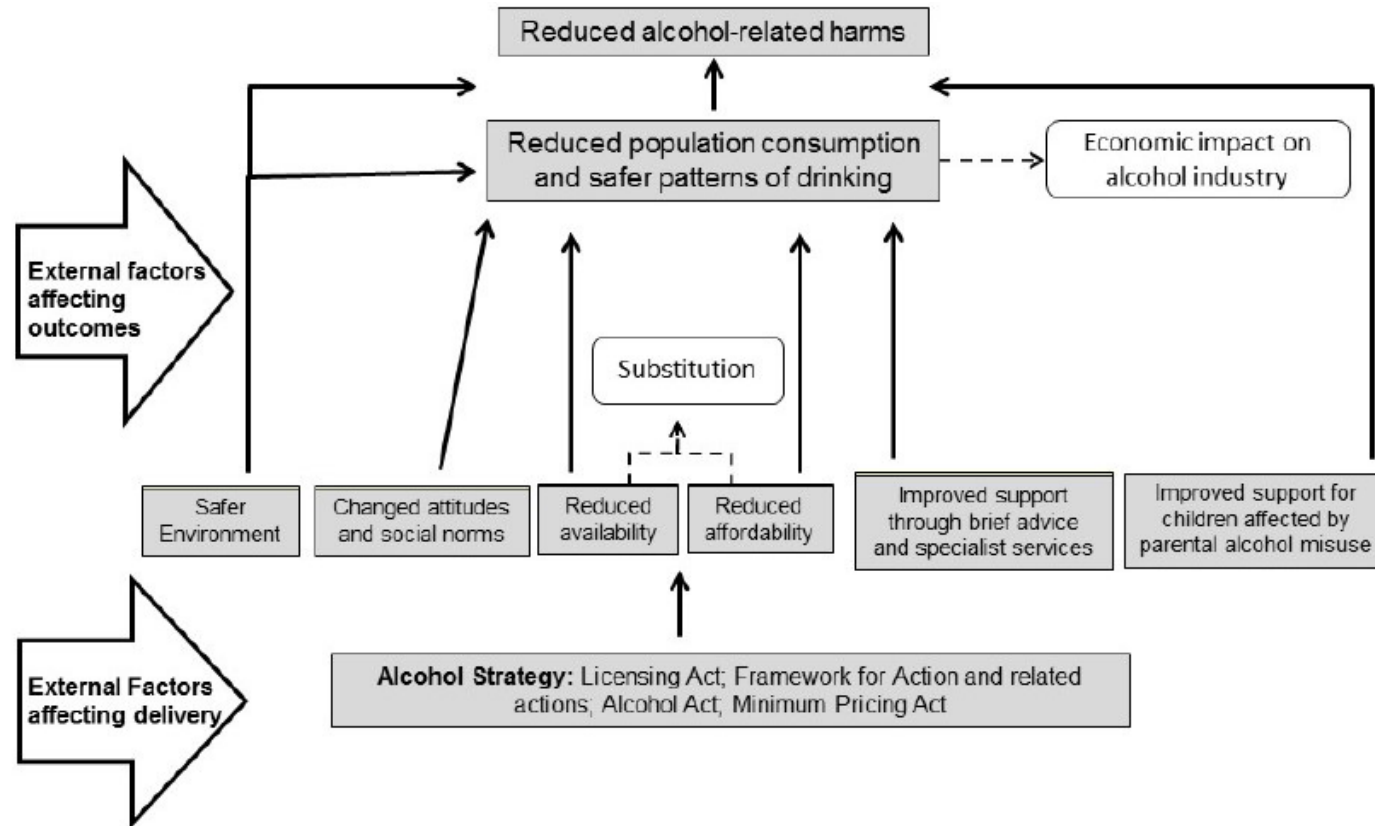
Reduced alcohol-related harms

Reduced population consumption and safer patterns of drinking

Economic impact on alcohol industry

External factors affecting outcomes

Substitution

Safer Environment

Changed attitudes and social norms

Reduced availability

Reduced affordability

Improved support through brief advice and specialist services

Improved support for children affected by parental alcohol misuse

External Factors affecting delivery

**Alcohol Strategy:** Licensing Act; Framework for Action and related actions; Alcohol Act; Minimum Pricing Act